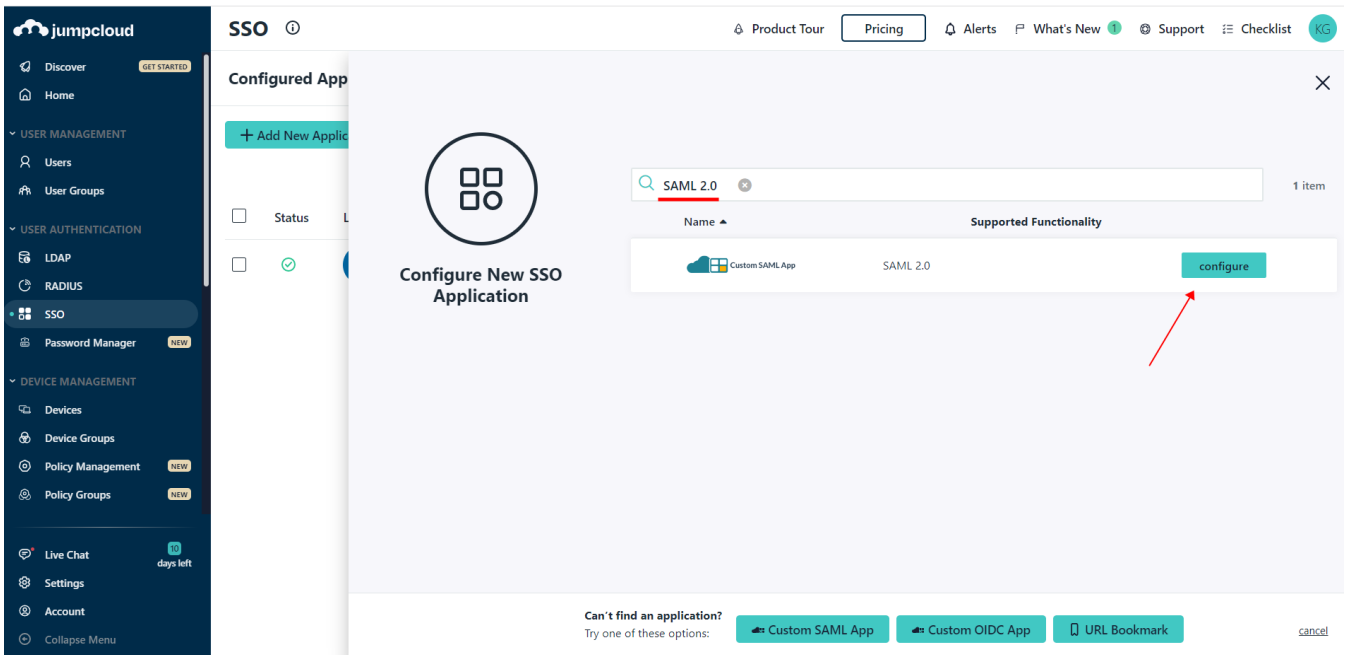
jumpcloud

Discover GET STARTED
Home

USER MANAGEMENT
Users
User Groups

USER AUTHENTICATION
LDAP
RADIUS
SSO
Password Manager NEW

DEVICE MANAGEMENT
Devices
Device Groups
Policy Management NEW
Policy Groups NEW

Live Chat 10 days left
Settings
Account
Collapse Menu

SSO

Product Tour Pricing Alerts What's New 1 Support Checklist KG

Configured App

+ Add New Applic

Status L

Configure New SSO Application

SAML 2.0

1 item

Name ▲ Supported Functionality

Custom SAML App SAML 2.0 configure

Can't find an application?
Try one of these options:
Custom SAML App Custom OIDC App URL Bookmark
cancel